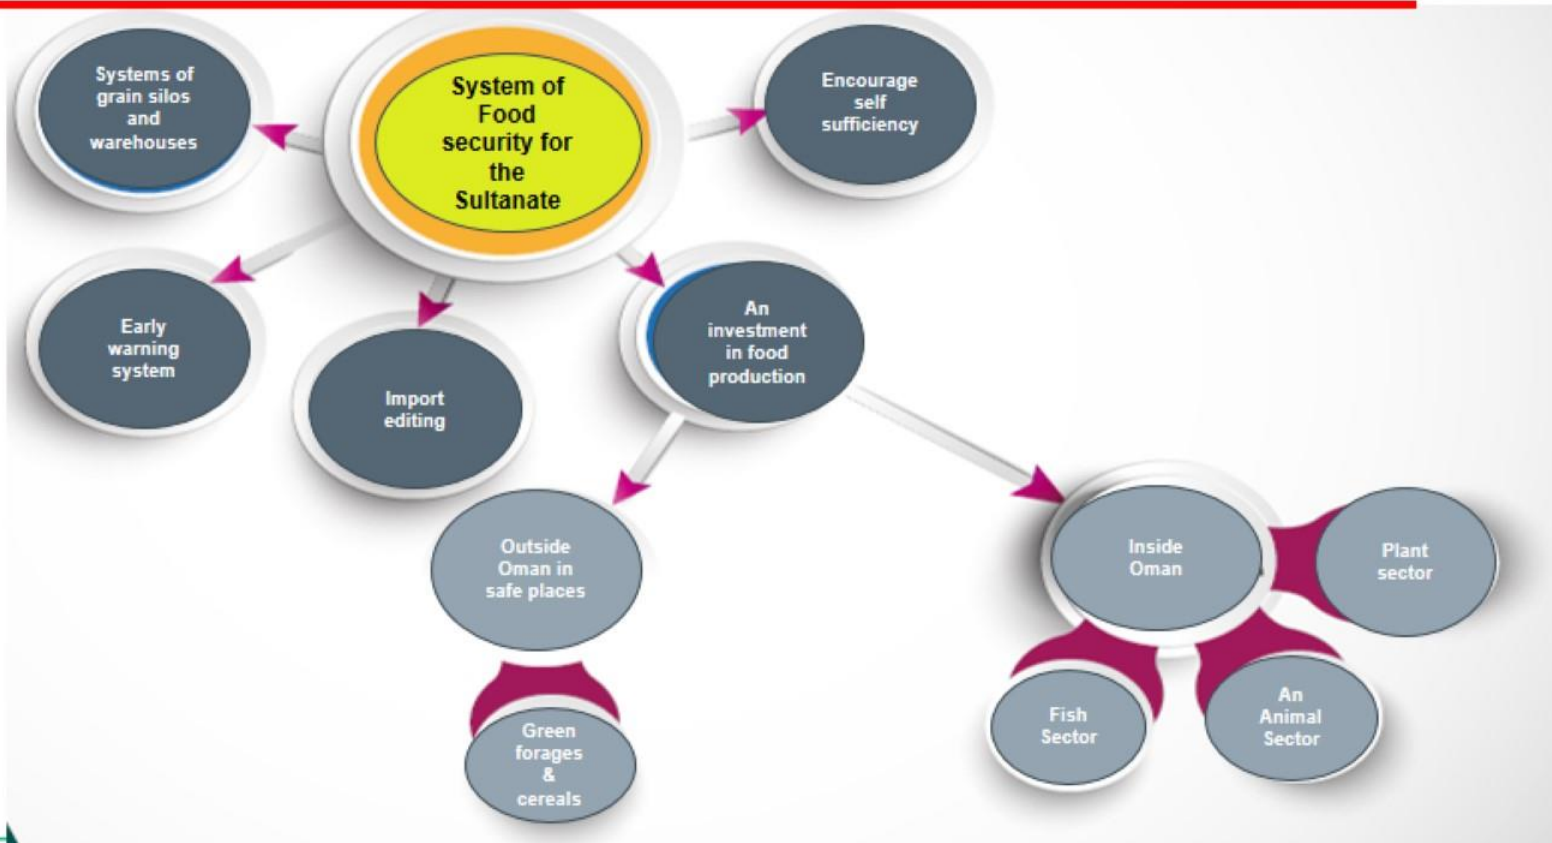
System of Food security for the Sultanate

Systems of grain silos and warehouses

Encourage self sufficiency

Early warning system

Import editing

An investment in food production

Outside Oman in safe places

Green forages & cereals

Inside Oman

Plant sector

Fish Sector

An Animal Sector